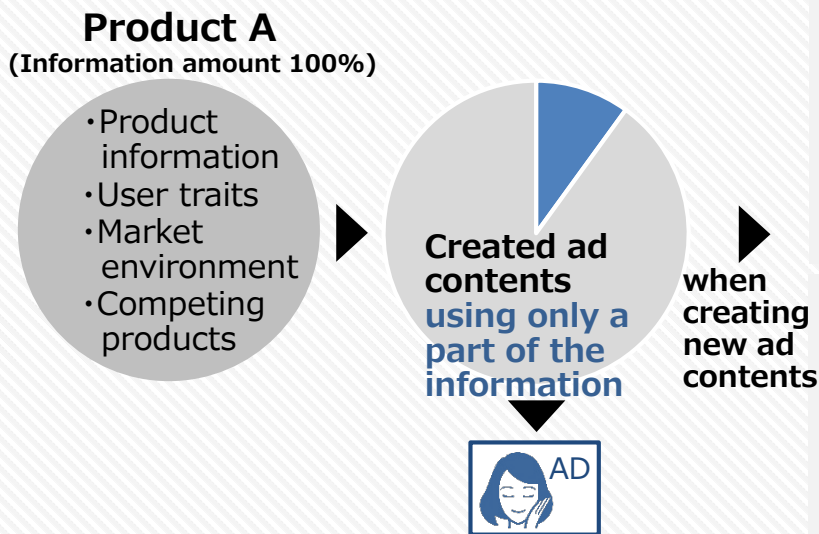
Product A
(Information amount 100%)

・Product information
・User traits
・Market environment
・Competing products

Created ad contents using only a part of the information

when creating new ad contents

AD